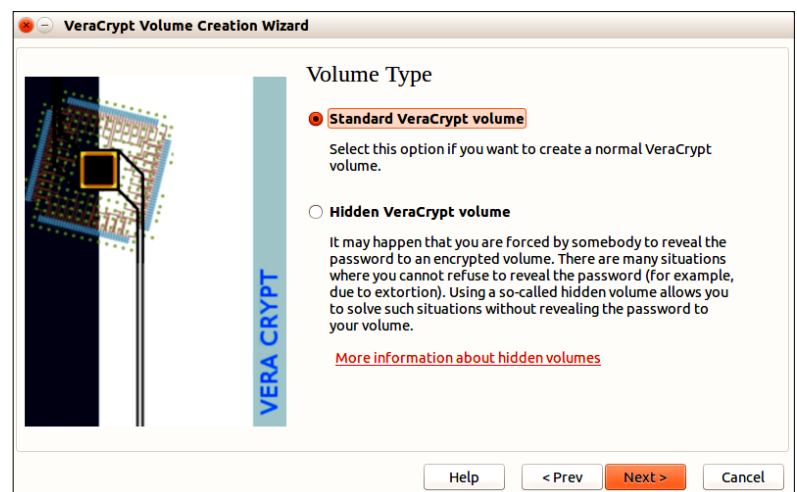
VeraCrypt Volume Creation Wizard

VERA CRYPT

Volume Type

Standard VeraCrypt volume

Select this option if you want to create a normal VeraCrypt volume.

Hidden VeraCrypt volume

It may happen that you are forced by somebody to reveal the password to an encrypted volume. There are many situations where you cannot refuse to reveal the password (for example, due to extortion). Using a so-called hidden volume allows you to solve such situations without revealing the password to your volume.

More information about hidden volumes

Help

< Prev

Next >

Cancel